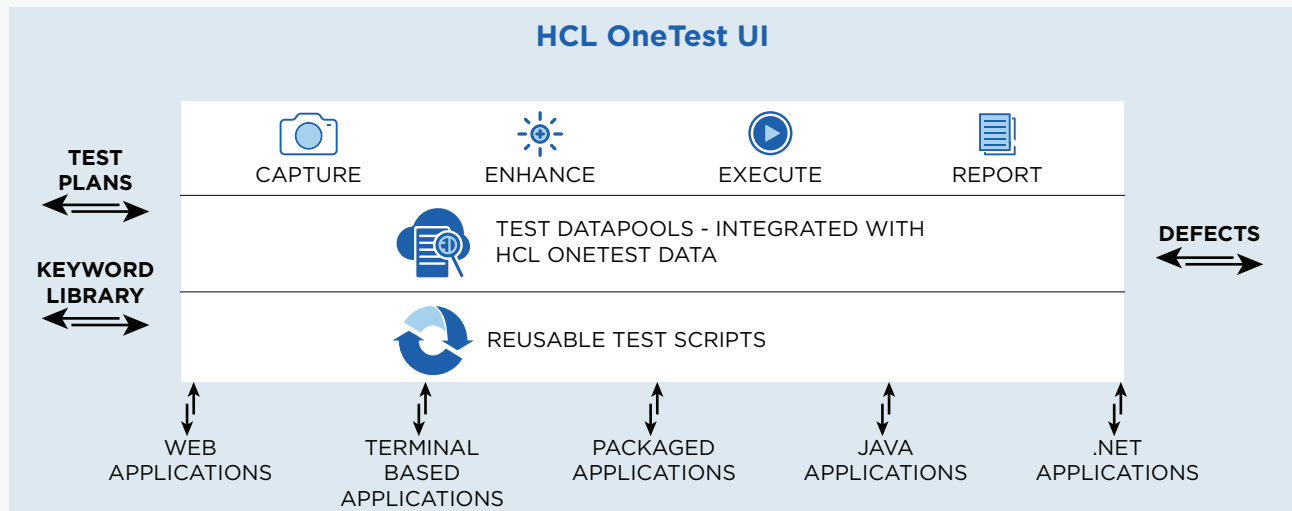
HCL OneTest UI

TEST PLANS

KEYWORD LIBRARY

CAPTURE

ENHANCE

EXECUTE

REPORT

TEST DATAPOOLS - INTEGRATED WITH HCL ONETEST DATA

REUSABLE TEST SCRIPTS

DEFECTS

WEB APPLICATIONS

TERMINAL BASED APPLICATIONS

PACKAGED APPLICATIONS

JAVA APPLICATIONS

.NET APPLICATIONS